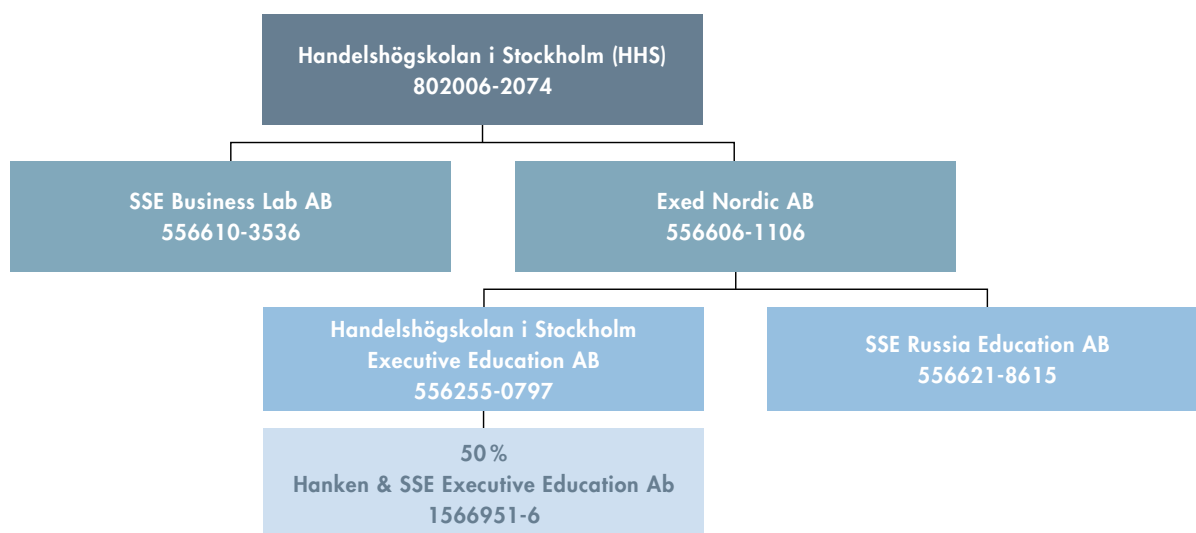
Handelshögskolan i Stockholm (HHS)
802006-2074

SSE Business Lab AB
556610-3536

Exed Nordic AB
556606-1106

Handelshögskolan i Stockholm
Executive Education AB
556255-0797

SSE Russia Education AB
556621-8615

50%
Hanken & SSE Executive Education Ab
1566951-6